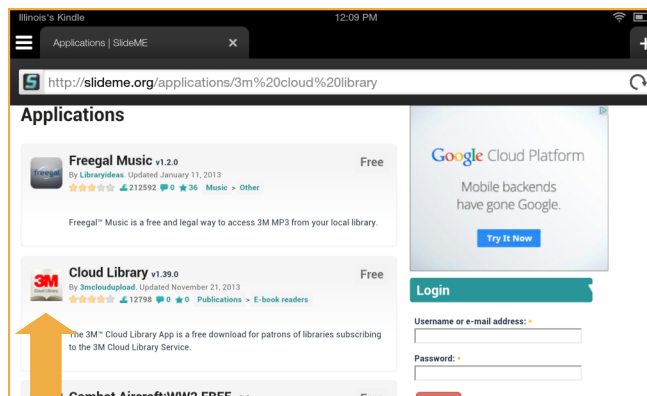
Illinois's Kindle 12:09 PM

Applications | SlideME ×

http://slideme.org/applications/3m%20cloud%20library

Applications

Freegal Music v1.2.0
By Libraryideas. Updated January 11, 2013
212592 0 36 Music > Other
Free

Freegal™ Music is a free and legal way to access 3M MP3 from your local library.

Cloud Library v1.39.0
By 3mcloudupload. Updated November 21, 2013
12798 0 0 Publications > E-book readers
Free

The 3M™ Cloud Library App is a free download for patrons of libraries subscribing to the 3M Cloud Library Service.

Combat Aircraft:WW2 FREE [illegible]

Google Cloud Platform

Mobile backends have gone Google.

Try It Now

Login

Username or e-mail address: *

Password: *